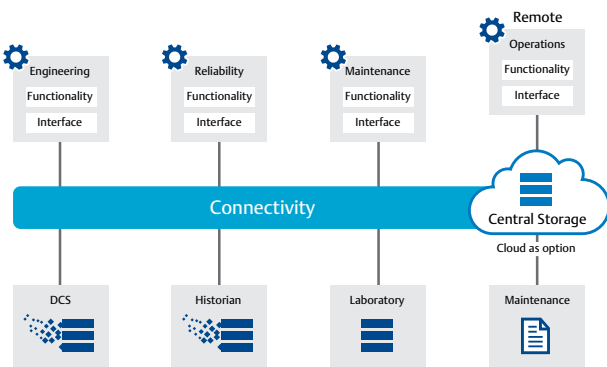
Engineering
Functionality
Interface

Reliability
Functionality
Interface

Maintenance
Functionality
Interface

Remote
Operations
Functionality
Interface

Connectivity

Central Storage
Cloud as option

DCS

Historian

Laboratory

Maintenance